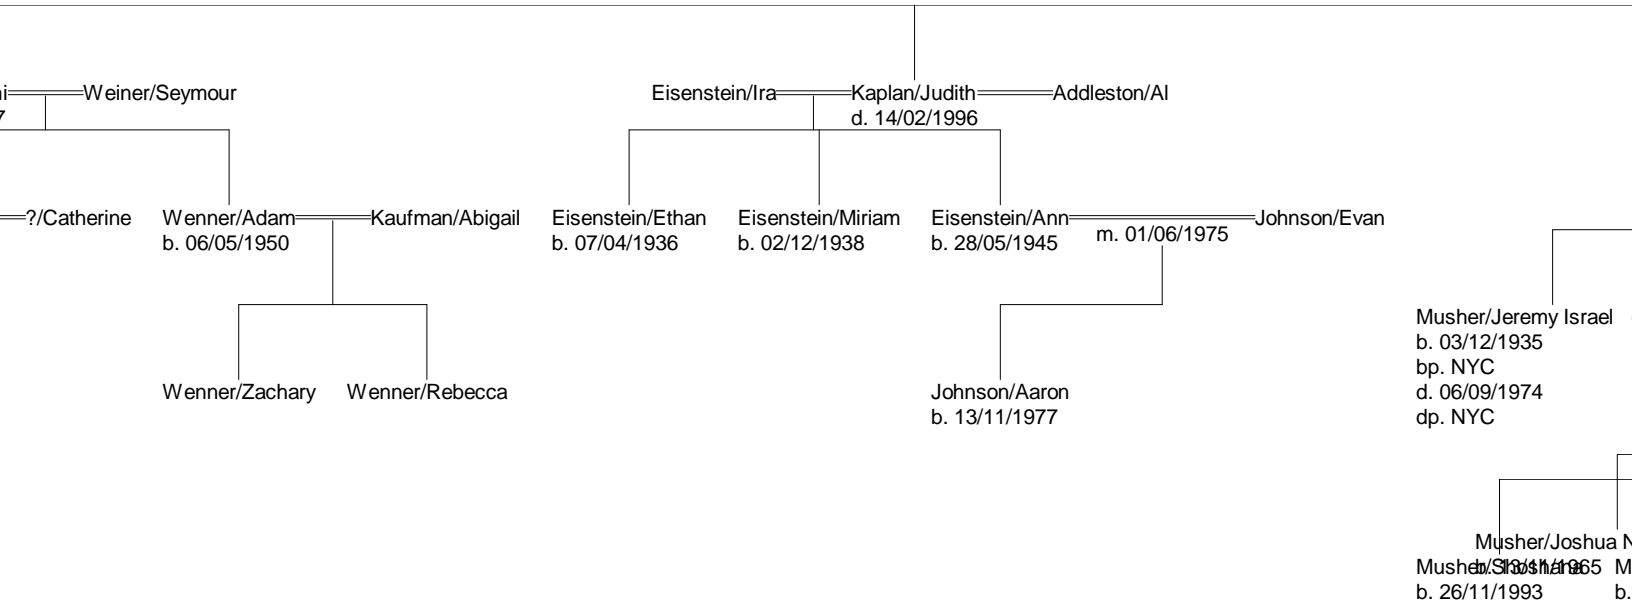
i Weiner/Seymour
7

Eisenstein/Ira Kaplan/Judith Addleston/Al
d. 14/02/1996

?/Catherine

Wenner/Adam Kaufman/Abigail
b. 06/05/1950

Eisenstein/Ethan
b. 07/04/1936

Eisenstein/Miriam
b. 02/12/1938

Eisenstein/Ann Johnson/Evan
b. 28/05/1945
m. 01/06/1975

Wenner/Zachary

Wenner/Rebecca

Johnson/Aaron
b. 13/11/1977

Musher/Jeremy Israel
b. 03/12/1935
bp. NYC
d. 06/09/1974
dp. NYC

Musher/Joshua N
b. 13/11/1965
Musher/Shoshana
b. 26/11/1993

M
b.